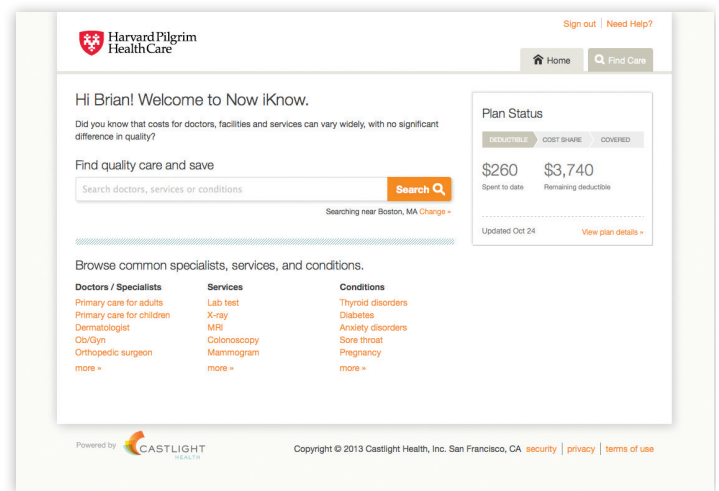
Harvard Pilgrim Health Care

Sign out | Need Help?

Home

Find Care

Hi Brian! Welcome to Now iKnow.

Did you know that costs for doctors, facilities and services can vary widely, with no significant difference in quality?

Find quality care and save

Search doctors, services or conditions

Search

Searching near Boston, MA Change »

Plan Status

DEDUCTIBLE

COST SHARE

COVERED

$260
Spent to date

$3,740
Remaining deductible

Updated Oct 24

View plan details »

Browse common specialists, services, and conditions.

| Doctors / Specialists | Services | Conditions |
|---|---|---|
| Primary care for adults | Lab test | Thyroid disorders |
| Primary care for children | X-ray | Diabetes |
| Dermatologist | MRI | Anxiety disorders |
| Ob/Gyn | Colonoscopy | Sore throat |
| Orthopedic surgeon | Mammogram | Pregnancy |
| more » | more » | more » |

Powered by CASTLIGHT HEALTH

Copyright © 2013 Castlight Health, Inc. San Francisco, CA security | privacy | terms of use